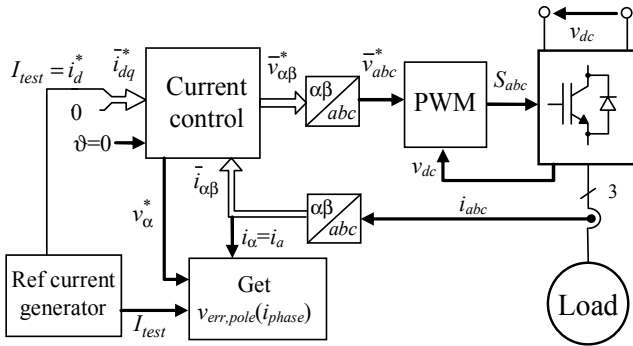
$v_{dc}$

$I_{test} = i_d^*$

$\bar{i}_{dq}^*$

0

$\vartheta$=0

Current control

$\bar{v}_{\alpha\beta}^*$

αβ / abc

$\bar{v}_{abc}^*$

PWM

$S_{abc}$

$v_{dc}$

$\bar{i}_{\alpha\beta}$

αβ / abc

$i_{abc}$

3

$v_\alpha^*$

$i_\alpha = i_a$

Ref current generator

$I_{test}$

Get $v_{err,pole}(i_{phase})$

Load